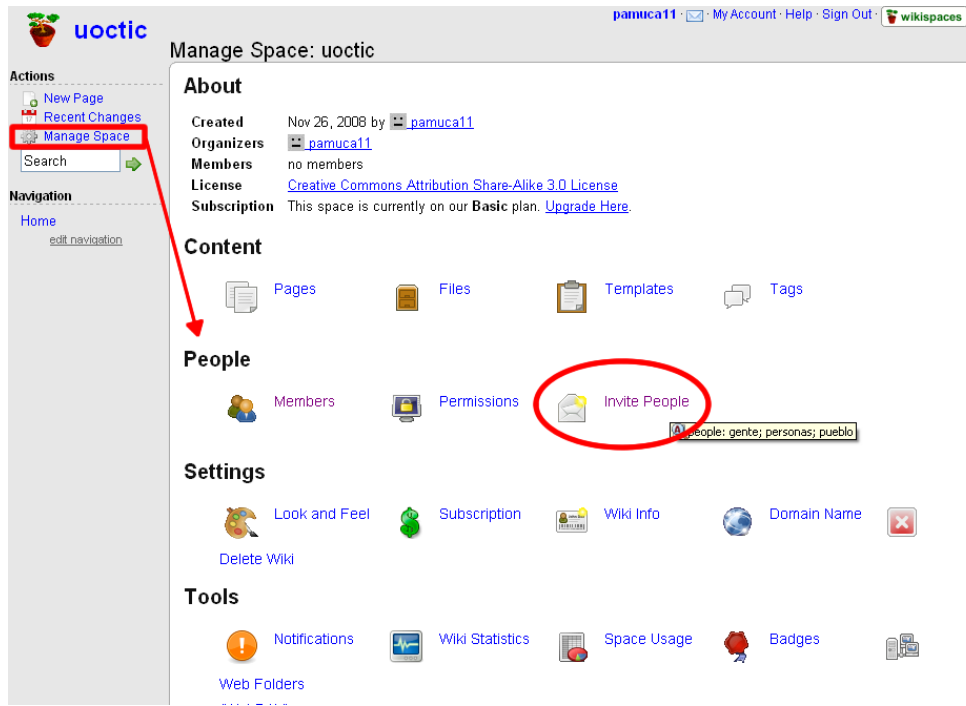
uoctic

pamuca11 · My Account · Help · Sign Out · wikispaces

Manage Space: uoctic

Actions
New Page
Recent Changes
Manage Space
Search

Navigation
Home
edit navigation

About

| | |
|---|---|
| Created | Nov 26, 2008 by pamuca11 |
| Organizers | pamuca11 |
| Members | no members |
| License | Creative Commons Attribution Share-Alike 3.0 License |
| Subscription | This space is currently on our Basic plan. Upgrade Here. |

Content

Pages Files Templates Tags

People

Members Permissions Invite People

people: gente; personas; pueblo

Settings

Look and Feel Subscription Wiki Info Domain Name Delete Wiki

Tools

Notifications Wiki Statistics Space Usage Badges Web Folders